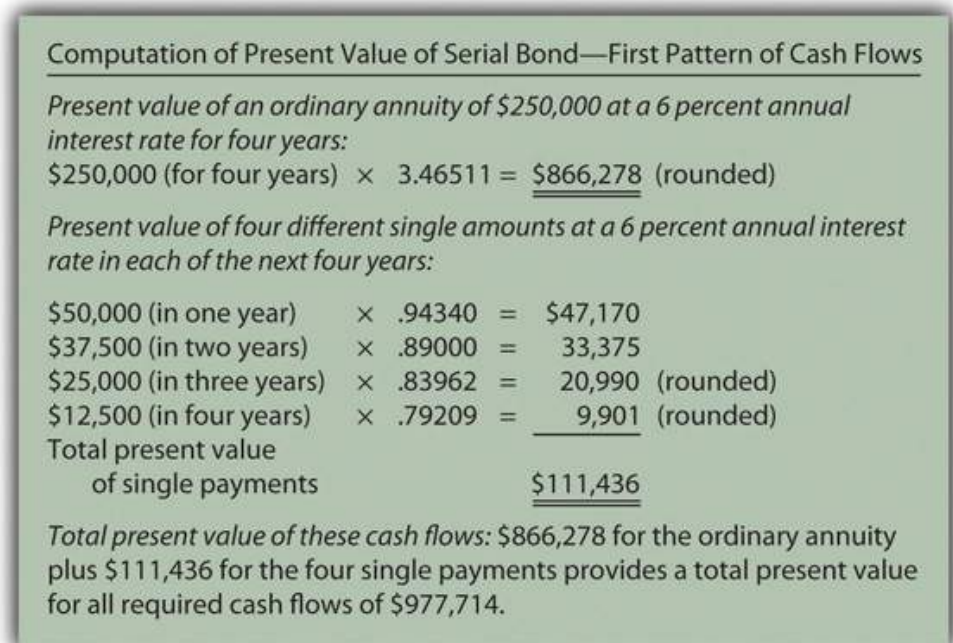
Computation of Present Value of Serial Bond—First Pattern of Cash Flows

Present value of an ordinary annuity of \$250,000 at a 6 percent annual interest rate for four years:
\$250,000 (for four years) × 3.46511 = \$866,278 (rounded)

Present value of four different single amounts at a 6 percent annual interest rate in each of the next four years:

| | | | |
|---|---|---|---|
| \$50,000 (in one year) | × .94340 = | \$47,170 | |
| \$37,500 (in two years) | × .89000 = | 33,375 | |
| \$25,000 (in three years) | × .83962 = | 20,990 | (rounded) |
| \$12,500 (in four years) | × .79209 = | 9,901 | (rounded) |
| Total present value of single payments | | \$111,436 | |

Total present value of these cash flows: \$866,278 for the ordinary annuity plus \$111,436 for the four single payments provides a total present value for all required cash flows of \$977,714.